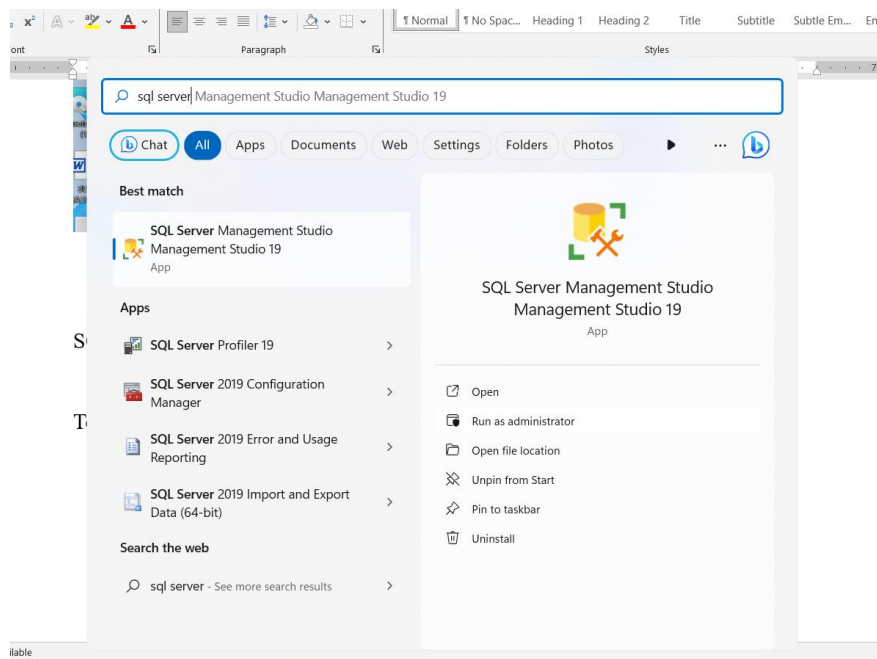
$x^2$

¶ Normal ¶ No Spac... Heading 1 Heading 2 Title Subtitle Subtle Em... En

ont Paragraph Styles

sql server Management Studio Management Studio 19

Chat All Apps Documents Web Settings Folders Photos ...

Best match

SQL Server Management Studio Management Studio 19
App

Apps

SQL Server Profiler 19

SQL Server 2019 Configuration Manager

SQL Server 2019 Error and Usage Reporting

SQL Server 2019 Import and Export Data (64-bit)

Search the web

sql server - See more search results

SQL Server Management Studio Management Studio 19
App

Open

Run as administrator

Open file location

Unpin from Start

Pin to taskbar

Uninstall

S

T

ilable